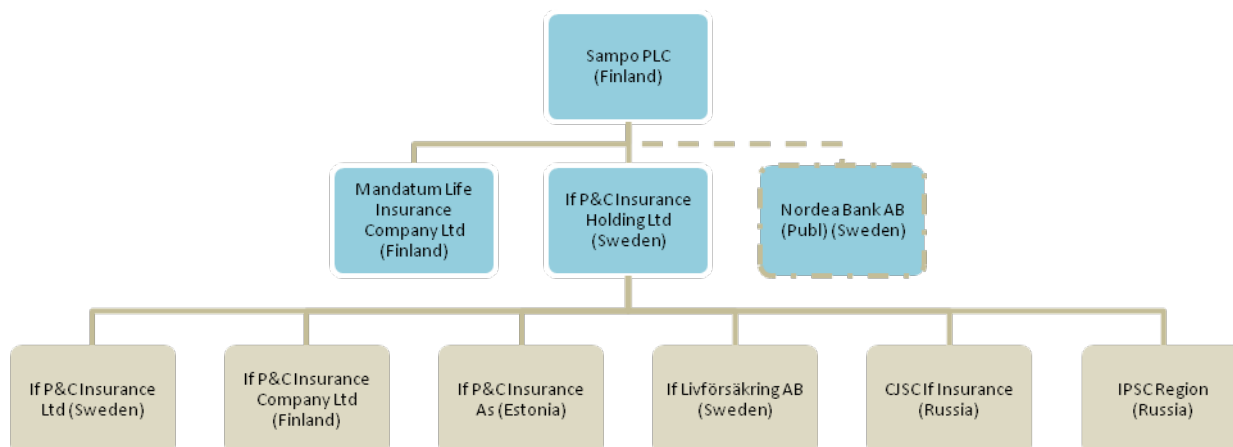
Sampo PLC
(Finland)

Mandatum Life Insurance Company Ltd (Finland)

If P&C Insurance Holding Ltd (Sweden)

Nordea Bank AB (Publ) (Sweden)

If P&C Insurance Ltd (Sweden)

If P&C Insurance Company Ltd (Finland)

If P&C Insurance As (Estonia)

If Livförsäkring AB (Sweden)

CJSC If Insurance (Russia)

IPSC Region (Russia)